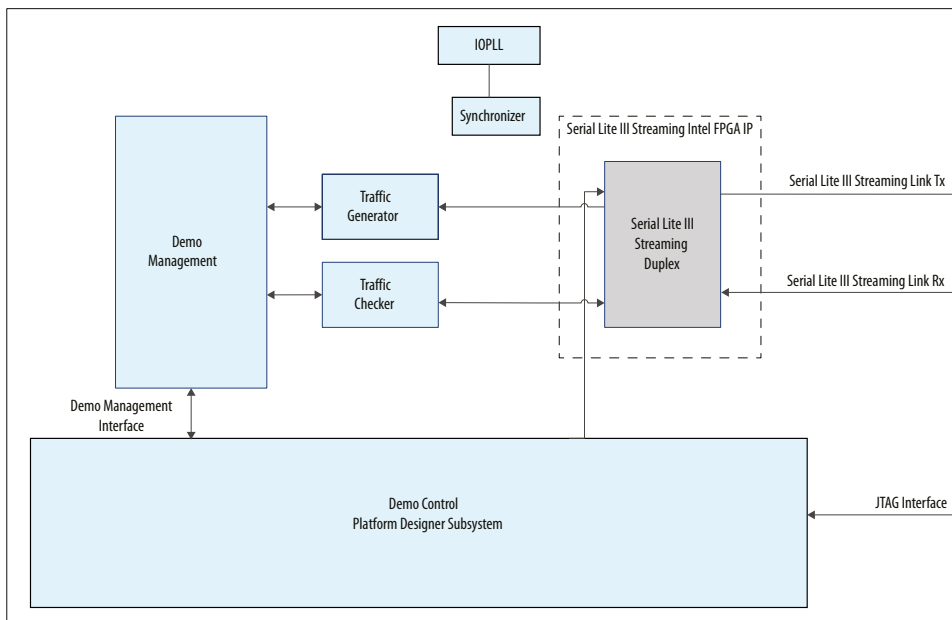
IOPLL

Synchronizer

Serial Lite III Streaming Intel FPGA IP

Demo Management

Traffic Generator

Traffic Checker

Serial Lite III Streaming Duplex

Serial Lite III Streaming Link Tx

Serial Lite III Streaming Link Rx

Demo Management Interface

Demo Control
Platform Designer Subsystem

JTAG Interface